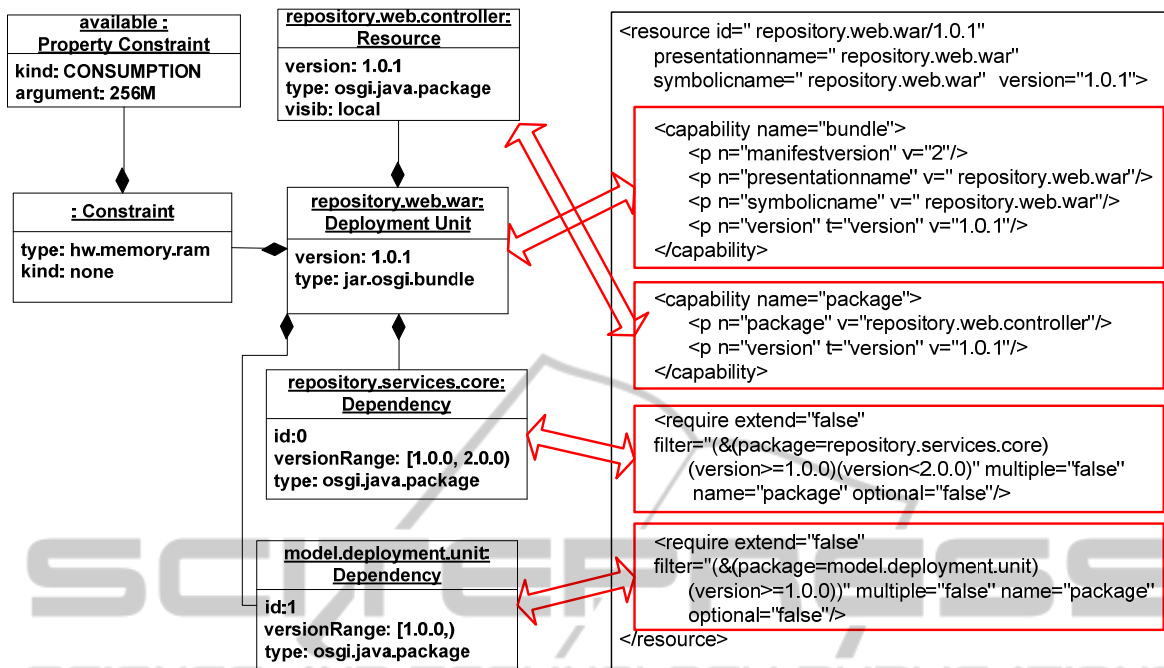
available :
Property Constraint

kind: CONSUMPTION
argument: 256M

repository.web.controller:
Resource

version: 1.0.1
type: osgi.java.package
visib: local

: Constraint

type: hw.memory.ram
kind: none

repository.web.war:
Deployment Unit

version: 1.0.1
type: jar.osgi.bundle

repository.services.core:
Dependency

id:0
versionRange: [1.0.0, 2.0.0)
type: osgi.java.package

model.deployment.unit:
Dependency

id:1
versionRange: [1.0.0,)
type: osgi.java.package

<resource id=" repository.web.war/1.0.1"
presentationname=" repository.web.war"
symbolicname=" repository.web.war" version="1.0.1">

<capability name="bundle">
<p n="manifestversion" v="2"/>
<p n="presentationname" v=" repository.web.war"/>
<p n="symbolicname" v=" repository.web.war"/>
<p n="version" t="version" v="1.0.1"/>
</capability>

<capability name="package">
<p n="package" v="repository.web.controller"/>
<p n="version" t="version" v="1.0.1"/>
</capability>

<require extend="false"
filter="(&(package=repository.services.core)
(version>=1.0.0)(version<2.0.0)" multiple="false"
name="package" optional="false"/>

<require extend="false"
filter="(&(package=model.deployment.unit)
(version>=1.0.0))" multiple="false" name="package"
optional="false"/>
</resource>